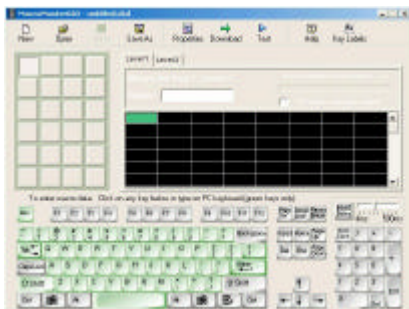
MacroMaster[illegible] - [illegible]

New
Open
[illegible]
Save As
Properties
Download
Test
Help
Key Labels

Level1
Level2

To enter macro data: Click on any key below or type on PC keyboard (green keys only)

Esc
Backspace
Tab
Caps Lock
Enter
Shift
Shift
Ctrl
Alt
Alt
Ctrl
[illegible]